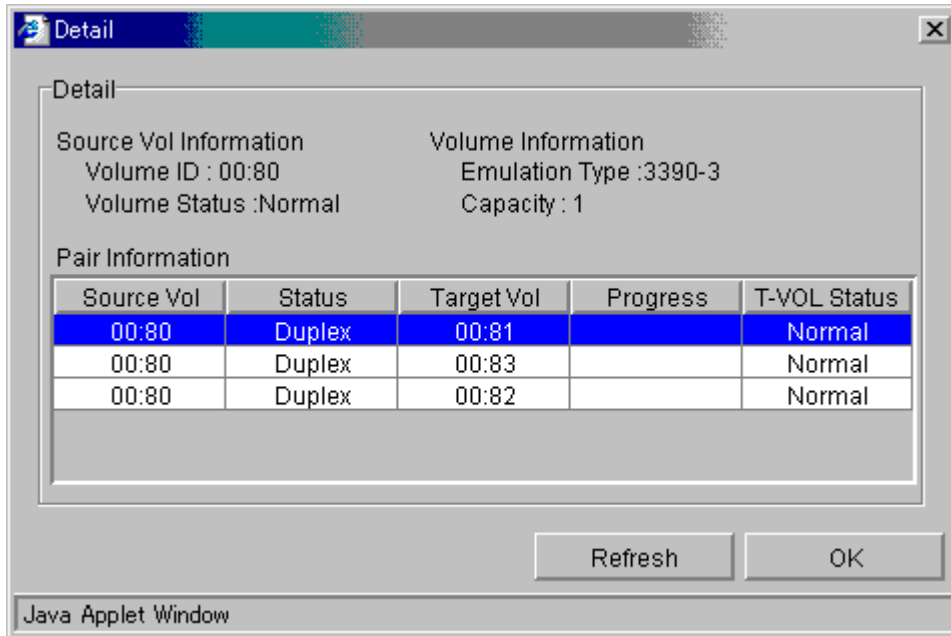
Detail

Detail

Source Vol Information
Volume ID : 00:80
Volume Status :Normal

Volume Information
Emulation Type :3390-3
Capacity : 1

Pair Information

| Source Vol | Status | Target Vol | Progress | T-VOL Status |
|---|---|---|---|---|
| 00:80 | Duplex | 00:81 | | Normal |
| 00:80 | Duplex | 00:83 | | Normal |
| 00:80 | Duplex | 00:82 | | Normal |

Refresh
OK

Java Applet Window